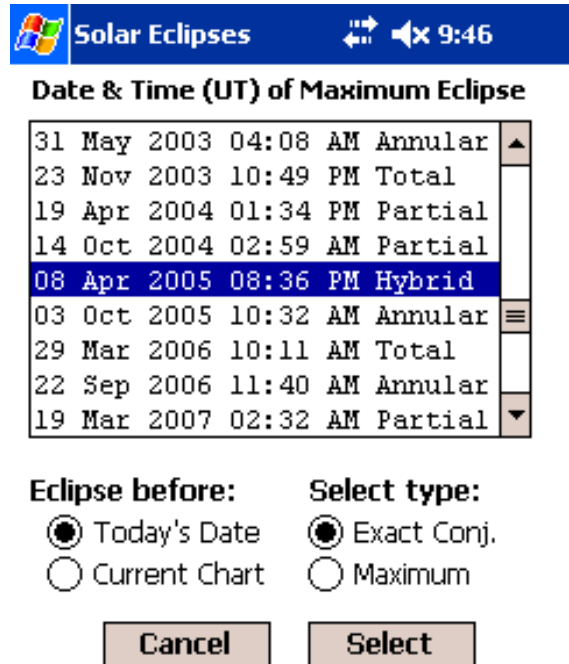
Solar Eclipses 9:46

Date & Time (UT) of Maximum Eclipse

31 May 2003 04:08 AM Annular
23 Nov 2003 10:49 PM Total
19 Apr 2004 01:34 PM Partial
14 Oct 2004 02:59 AM Partial
08 Apr 2005 08:36 PM Hybrid
03 Oct 2005 10:32 AM Annular
29 Mar 2006 10:11 AM Total
22 Sep 2006 11:40 AM Annular
19 Mar 2007 02:32 AM Partial

Eclipse before:
Today's Date
Current Chart

Select type:
Exact Conj.
Maximum

Cancel
Select